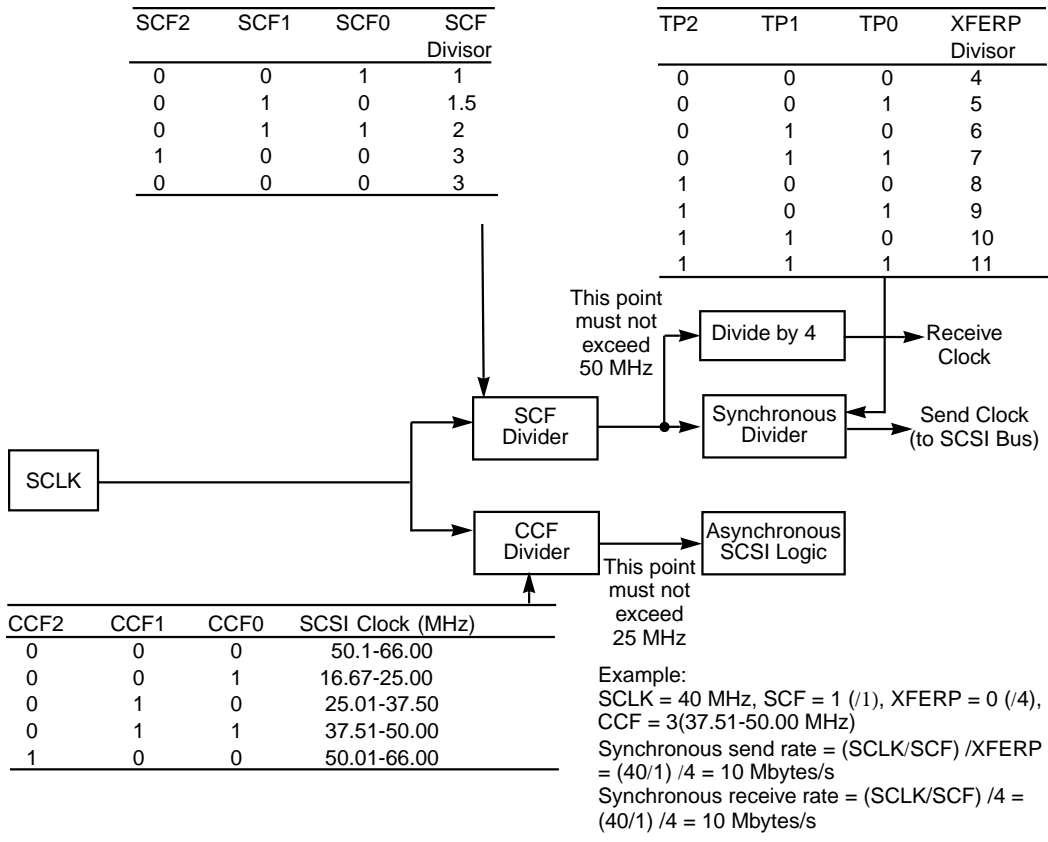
| SCF2 | SCF1 | SCF0 | SCF Divisor |
|---|---|---|---|
| 0 | 0 | 1 | 1 |
| 0 | 1 | 0 | 1.5 |
| 0 | 1 | 1 | 2 |
| 1 | 0 | 0 | 3 |
| 0 | 0 | 0 | 3 |

| TP2 | TP1 | TP0 | XFERP Divisor |
|---|---|---|---|
| 0 | 0 | 0 | 4 |
| 0 | 0 | 1 | 5 |
| 0 | 1 | 0 | 6 |
| 0 | 1 | 1 | 7 |
| 1 | 0 | 0 | 8 |
| 1 | 0 | 1 | 9 |
| 1 | 1 | 0 | 10 |
| 1 | 1 | 1 | 11 |

This point must not exceed 50 MHz

Divide by 4

Receive Clock

SCF Divider

Synchronous Divider

Send Clock (to SCSI Bus)

SCLK

CCF Divider

Asynchronous SCSI Logic

This point must not exceed 25 MHz

| CCF2 | CCF1 | CCF0 | SCSI Clock (MHz) |
|---|---|---|---|
| 0 | 0 | 0 | 50.1-66.00 |
| 0 | 0 | 1 | 16.67-25.00 |
| 0 | 1 | 0 | 25.01-37.50 |
| 0 | 1 | 1 | 37.51-50.00 |
| 1 | 0 | 0 | 50.01-66.00 |

Example:
SCLK = 40 MHz, SCF = 1 (/1), XFERP = 0 (/4), CCF = 3(37.51-50.00 MHz)
Synchronous send rate = (SCLK/SCF) /XFERP = (40/1) /4 = 10 Mbytes/s
Synchronous receive rate = (SCLK/SCF) /4 = (40/1) /4 = 10 Mbytes/s